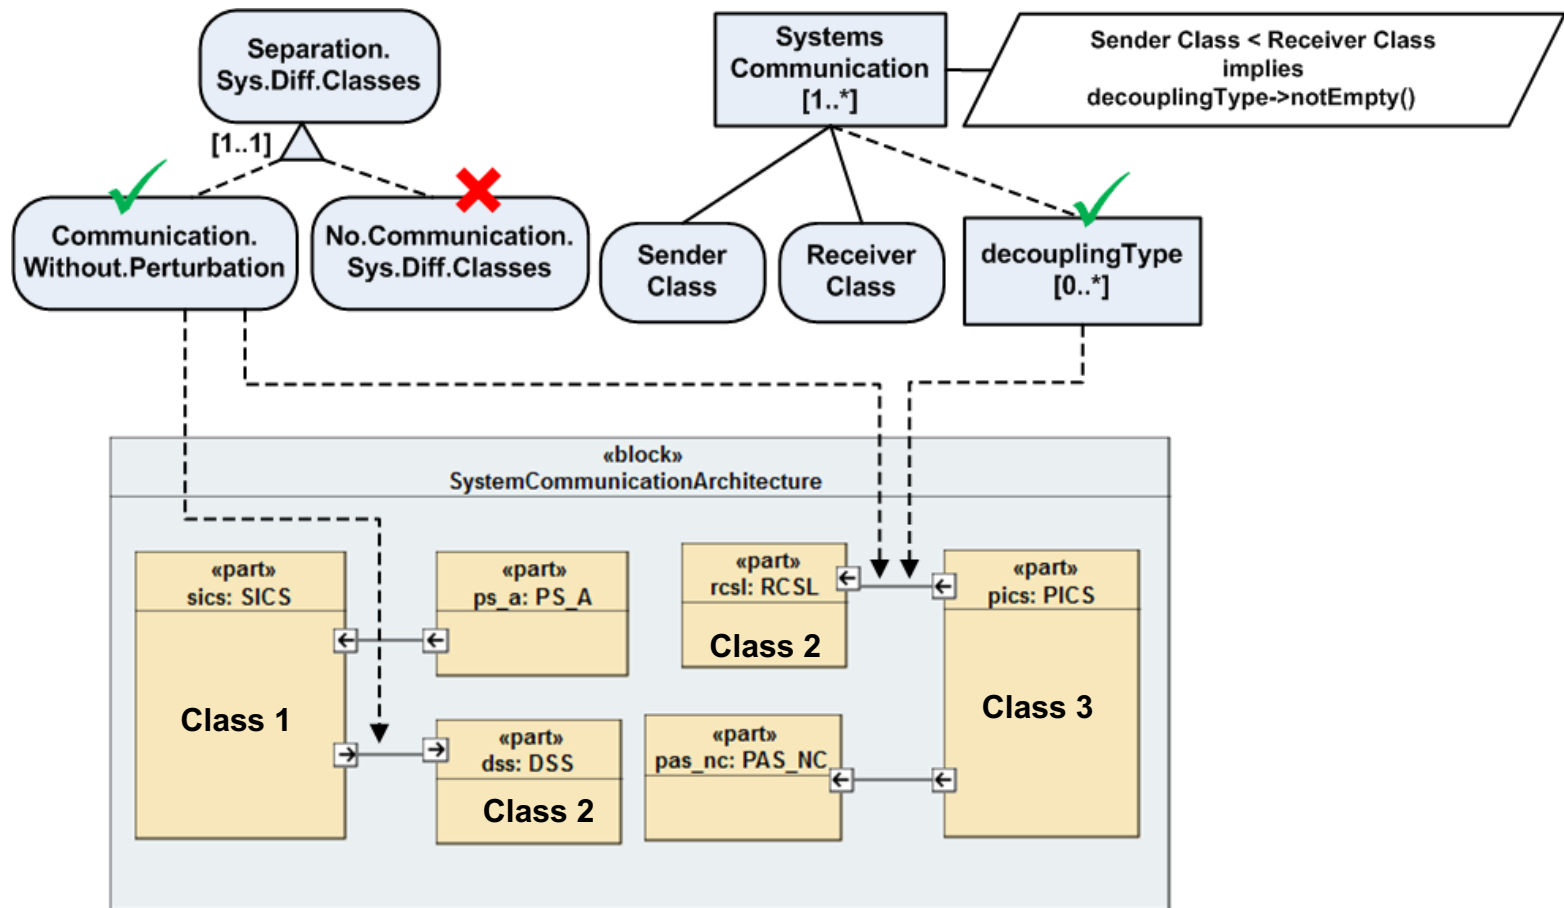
Separation.
Sys.Diff.Classes

[1..1]

Communication.
Without.Perturbation

No.Communication.
Sys.Diff.Classes

Systems
Communication
[1..*]

Sender Class < Receiver Class
implies
decouplingType->notEmpty()

Sender
Class

Receiver
Class

decouplingType
[0..*]

«block»
SystemCommunicationArchitecture

«part»
sics: SICS

Class 1

«part»
ps_a: PS_A

«part»
dss: DSS

Class 2

«part»
rcsl: RCSL

Class 2

«part»
pas_nc: PAS_NC

«part»
pics: PICS

Class 3